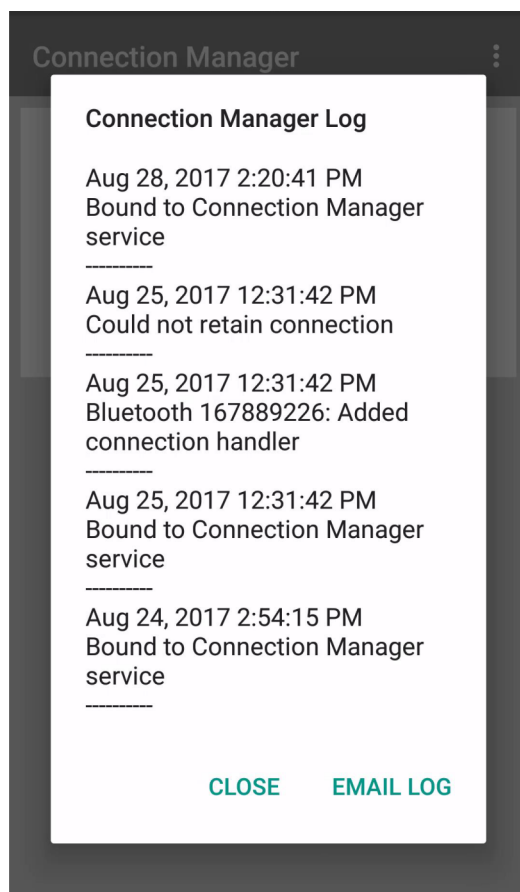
Connection Manager

Connection Manager Log

Aug 28, 2017 2:20:41 PM
Bound to Connection Manager service
----------
Aug 25, 2017 12:31:42 PM
Could not retain connection
----------
Aug 25, 2017 12:31:42 PM
Bluetooth 167889226: Added connection handler
----------
Aug 25, 2017 12:31:42 PM
Bound to Connection Manager service
----------
Aug 24, 2017 2:54:15 PM
Bound to Connection Manager service
----------

CLOSE EMAIL LOG